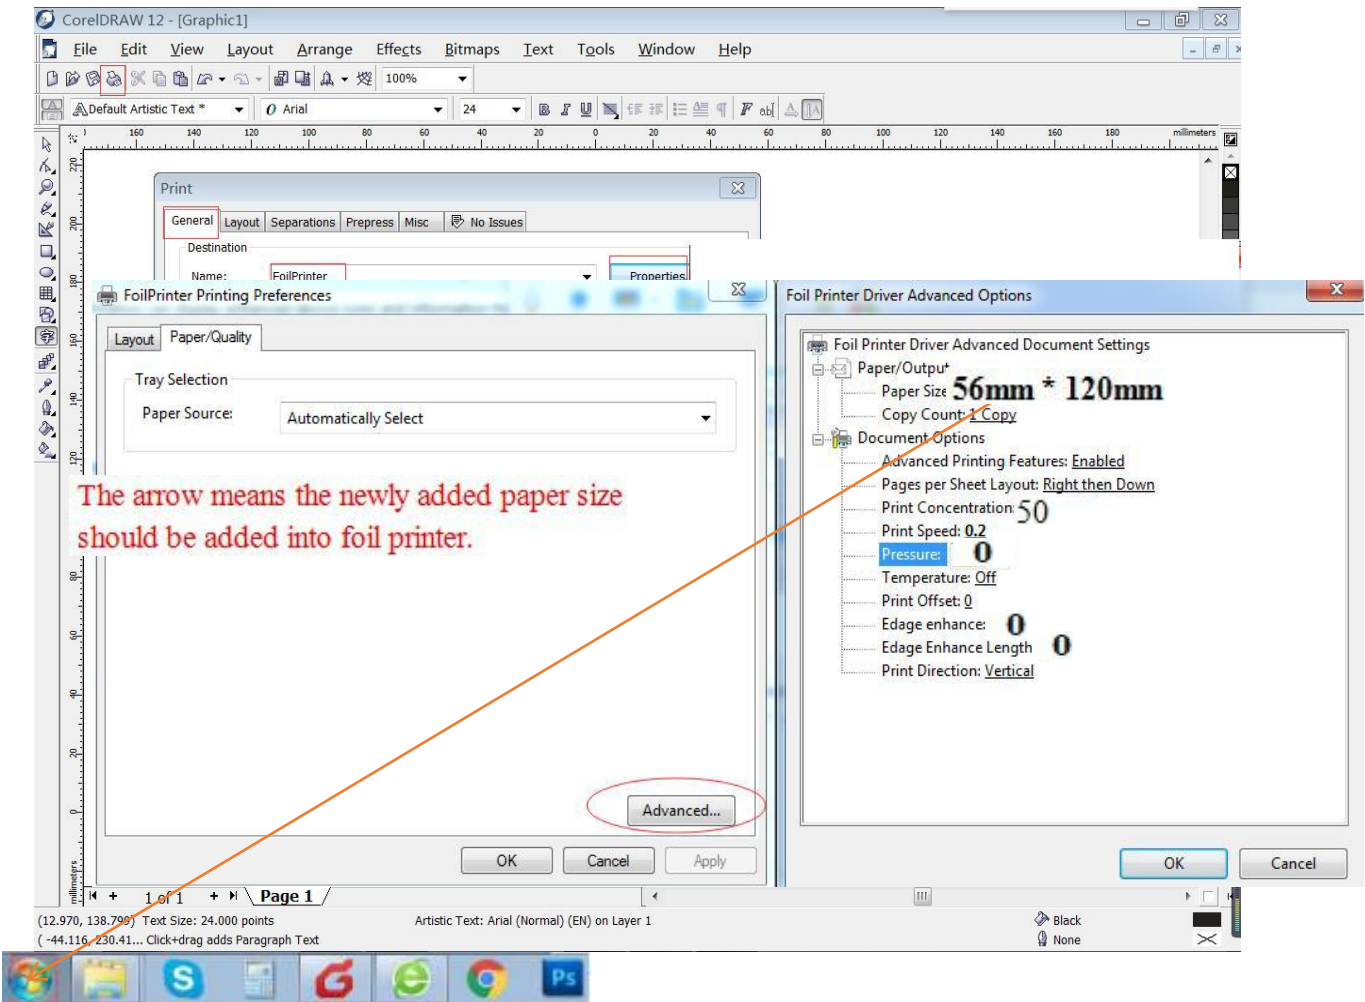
CorelDRAW 12 - [Graphic1]

File Edit View Layout Arrange Effects Bitmaps Text Tools Window Help

100%

Default Artistic Text * Arial 24

160 140 120 100 80 60 40 20 0 20 40 60 80 100 120 140 160 180 millimeters

Print

General Layout Separations Prepress Misc No Issues

Destination

Name: FoilPrinter Properties

FoilPrinter Printing Preferences

Layout Paper/Quality

Tray Selection

Paper Source: Automatically Select

The arrow means the newly added paper size should be added into foil printer.

Advanced...

OK Cancel Apply

Foil Printer Driver Advanced Options

Foil Printer Driver Advanced Document Settings
Paper/Output
Paper Size 56mm * 120mm
Copy Count: 1 Copy
Document Options
Advanced Printing Features: Enabled
Pages per Sheet Layout: Right then Down
Print Concentration 50
Print Speed: 0.2
Pressure: 0
Temperature: Off
Print Offset: 0
Edage enhance: 0
Edage Enhance Length 0
Print Direction: Vertical

OK Cancel

1 of 1 Page 1

(12.970, 138.799) Text Size: 24.000 points Artistic Text: Arial (Normal) (EN) on Layer 1 Black
( -44.116, 230.41... Click+drag adds Paragraph Text None